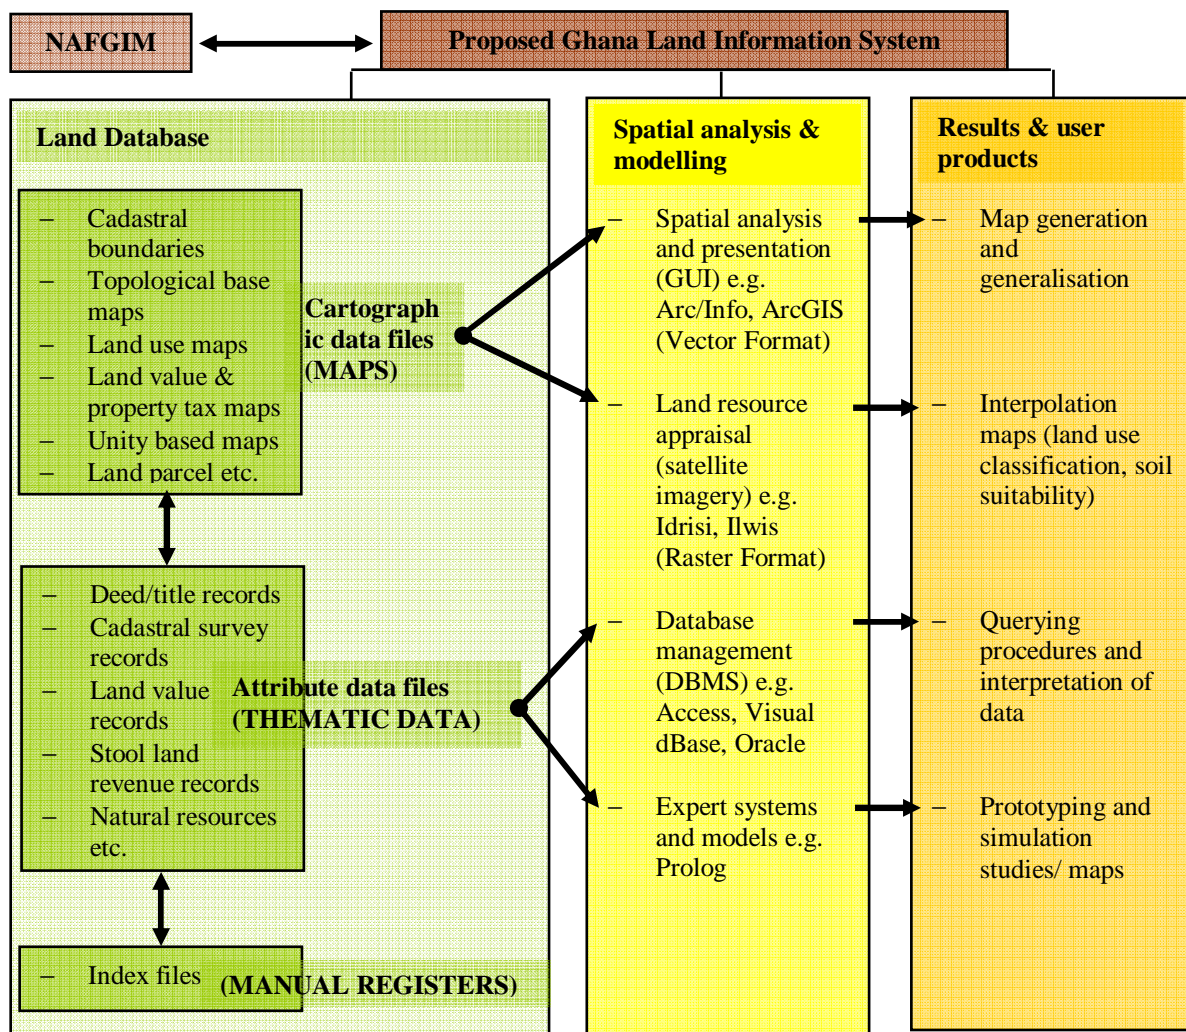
NAFGIM

Proposed Ghana Land Information System

Land Database

– Cadastral boundaries
– Topological base maps
– Land use maps
– Land value & property tax maps
– Unity based maps
– Land parcel etc.

Cartographic data files (MAPS)

– Deed/title records
– Cadastral survey records
– Land value records
– Stool land revenue records
– Natural resources etc.

Attribute data files (THEMATIC DATA)

– Index files

(MANUAL REGISTERS)

Spatial analysis & modelling

– Spatial analysis and presentation (GUI) e.g. Arc/Info, ArcGIS (Vector Format)

– Land resource appraisal (satellite imagery) e.g. Idrisi, Ilwis (Raster Format)

– Database management (DBMS) e.g. Access, Visual dBase, Oracle

– Expert systems and models e.g. Prolog

Results & user products

– Map generation and generalisation

– Interpolation maps (land use classification, soil suitability)

– Querying procedures and interpretation of data

– Prototyping and simulation studies/ maps